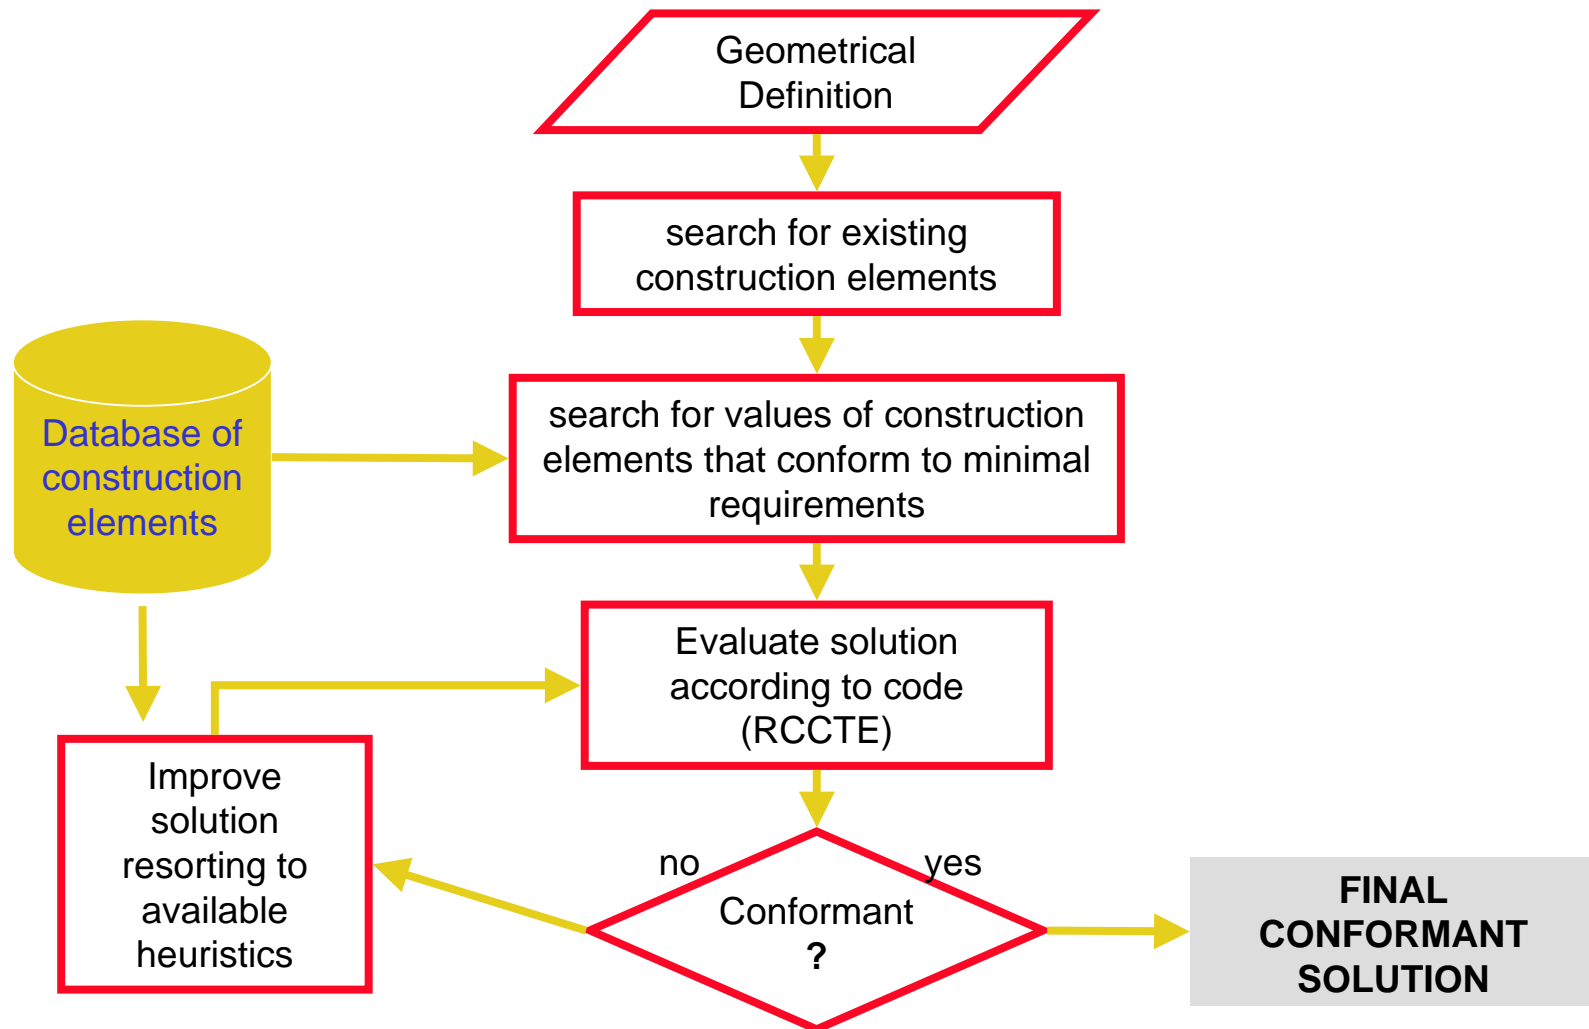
Geometrical Definition

search for existing construction elements

Database of construction elements

search for values of construction elements that conform to minimal requirements

Evaluate solution according to code (RCCTE)

Improve solution resorting to available heuristics

no

yes

Conformant ?

FINAL CONFORMANT SOLUTION